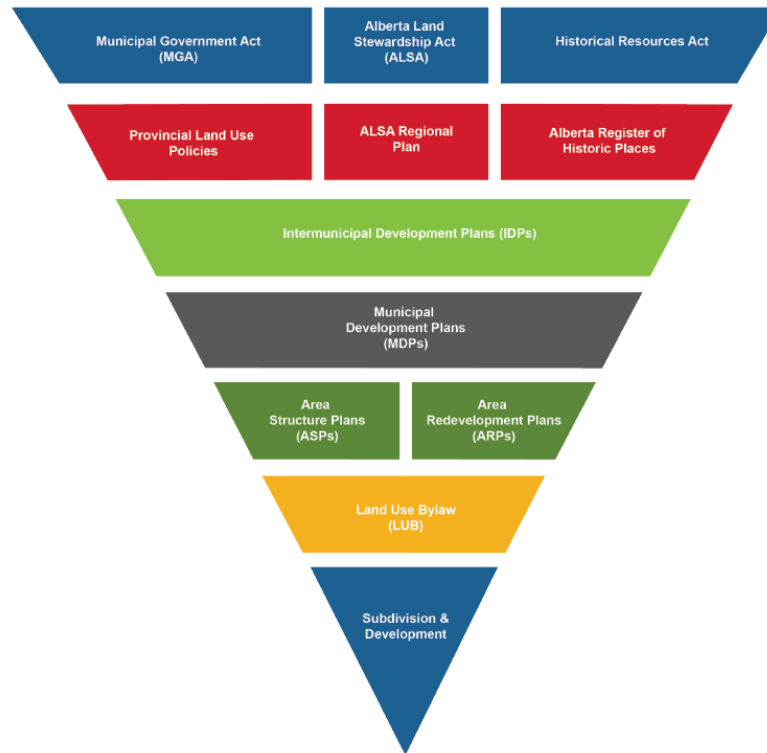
Municipal Government Act (MGA)

Alberta Land Stewardship Act (ALSA)

Historical Resources Act

Provincial Land Use Policies

ALSA Regional Plan

Alberta Register of Historic Places

Intermunicipal Development Plans (IDPs)

Municipal Development Plans (MDPs)

Area Structure Plans (ASPs)

Area Redevelopment Plans (ARPs)

Land Use Bylaw (LUB)

Subdivision & Development